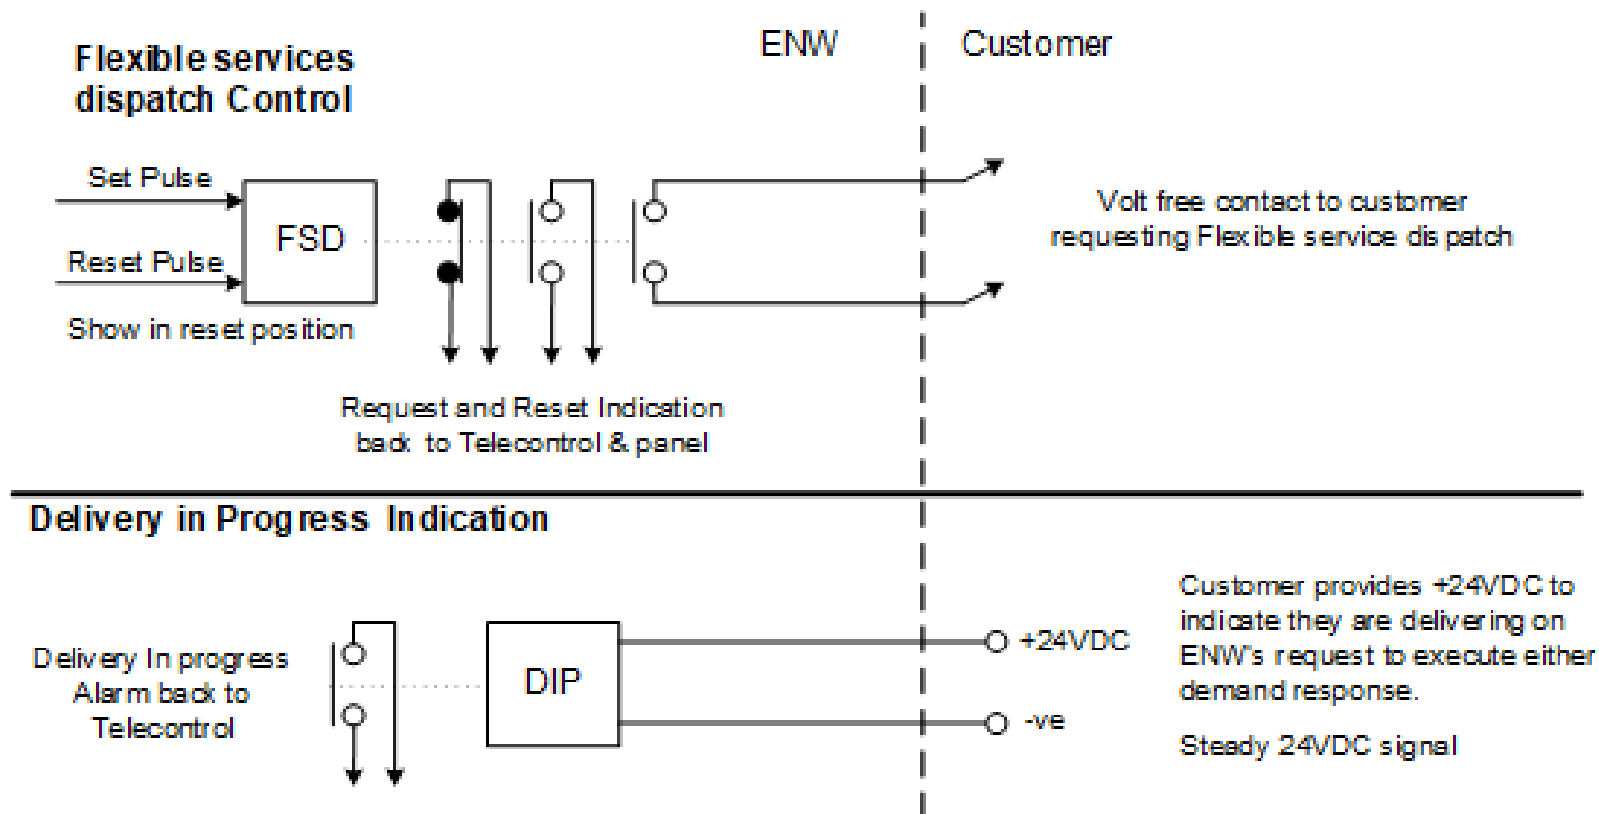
Flexible services dispatch Control

ENW

Customer

Set Pulse

Reset Pulse

FSD

Show in reset position

Volt free contact to customer requesting Flexible service dispatch

Request and Reset Indication back to Telecontrol & panel

Delivery in Progress Indication

Delivery In progress Alarm back to Telecontrol

DIP

+24VDC

-ve

Customer provides +24VDC to indicate they are delivering on ENW's request to execute either demand response.

Steady 24VDC signal